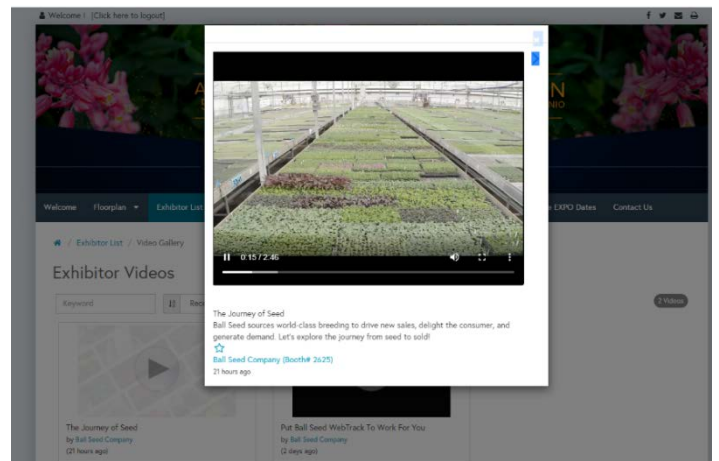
Welcome ! [Click here to logout]

Welcome Floorplan Exhibitor List EXPO Dates Contact Us

/ Exhibitor List / Video Gallery

Exhibitor Videos

Keyword

2 Videos

0:15 / 2:46

The Journey of Seed
Ball Seed sources world-class breeding to drive new sales, delight the consumer, and generate demand. Let's explore the journey from seed to sold!

Ball Seed Company (Booth# 2625)
21 hours ago

The Journey of Seed
by Ball Seed Company
(21 hours ago)

Put Ball Seed WebTrack To Work For You
by Ball Seed Company
(2 days ago)